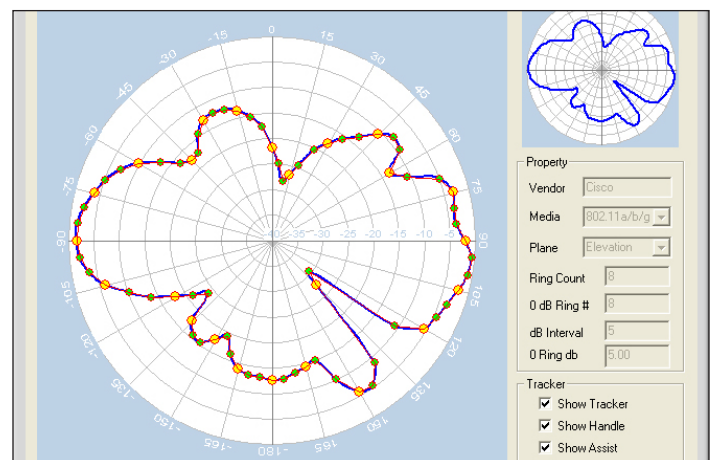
0
15
30
45
60
75
90
105
120
135
150
165
-180
-165
-150
-135
-120
-105
-90
-75
-60
-45
-30
-15

-40 -35 -30 -25 -20 -15 -10 -5

Property
Vendor Cisco
Media 802.11a/b/g
Plane Elevation
Ring Count 8
0 dB Ring # 8
dB Interval 5
0 Ring db 5.00

Tracker
Show Tracker
Show Handle
Show Assist